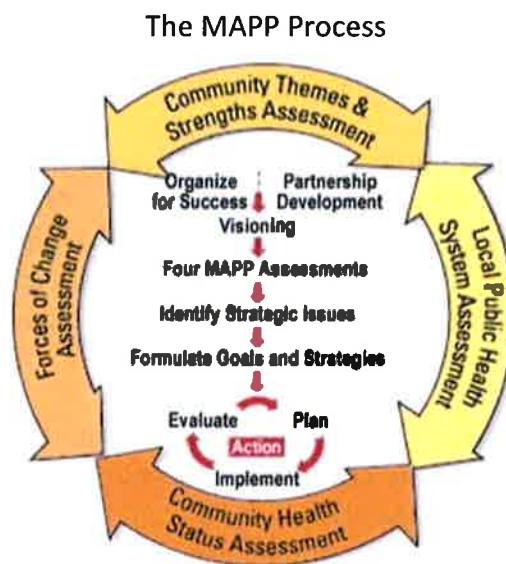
The MAPP Process

Community Themes & Strengths Assessment

Local Public Health System Assessment

Community Health Status Assessment

Forces of Change Assessment

Organize for Success

Partnership Development

Visioning

Four MAPP Assessments

Identify Strategic Issues

Formulate Goals and Strategies

Evaluate

Plan

Action

Implement